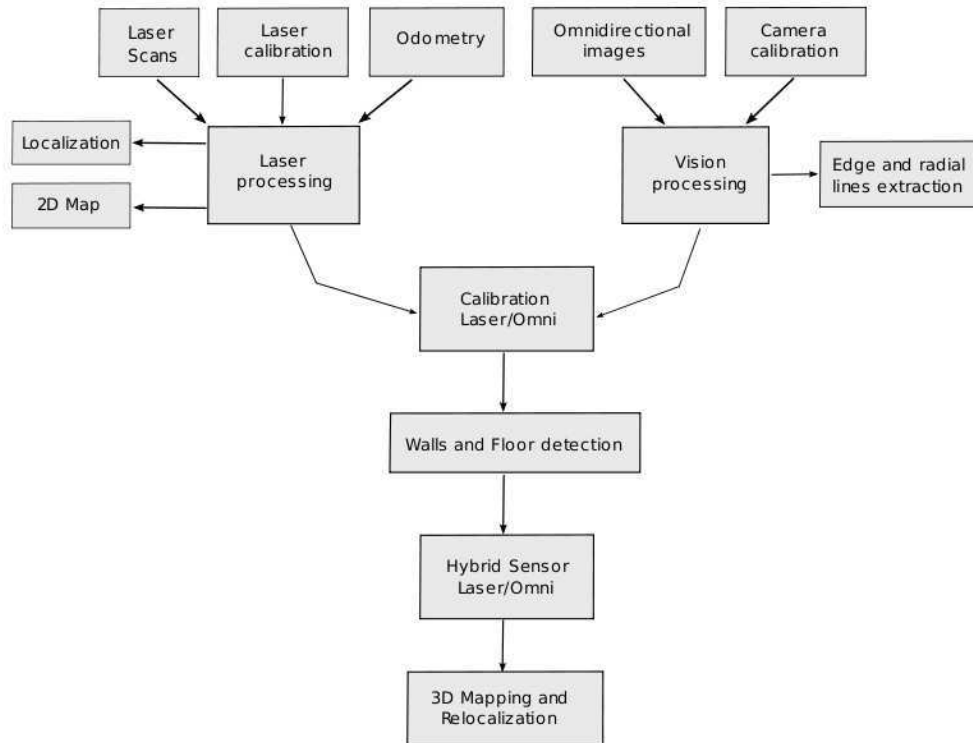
Laser Scans

Laser calibration

Odometry

Omnidirectional images

Camera calibration

Localization

2D Map

Laser processing

Vision processing

Edge and radial lines extraction

Calibration Laser/Omni

Walls and Floor detection

Hybrid Sensor Laser/Omni

3D Mapping and Relocalization